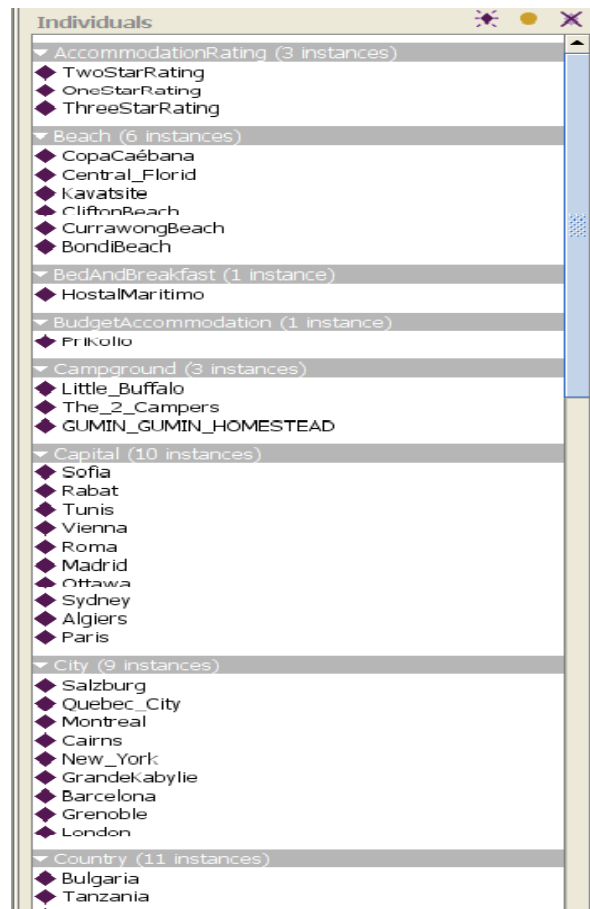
Individuals

AccommodationRating (3 instances)
TwoStarRating
OneStarRating
ThreeStarRating

Beach (6 instances)
CopaCaébana
Central_Florid
Kavatsite
CliftonBeach
CurrawongBeach
BondiBeach

BedAndBreakfast (1 instance)
HostalMaritimo

BudgetAccommodation (1 instance)
Prikollo

Campground (3 instances)
Little_Buffalo
The_2_Campers
GUMIN_GUMIN_HOMESTEAD

Capital (10 instances)
Sofia
Rabat
Tunis
Vienna
Roma
Madrid
Ottawa
Sydney
Algiers
Paris

City (9 instances)
Salzburg
Quebec_City
Montreal
Cairns
New_York
GrandeKabylie
Barcelona
Grenoble
London

Country (11 instances)
Bulgaria
Tanzania